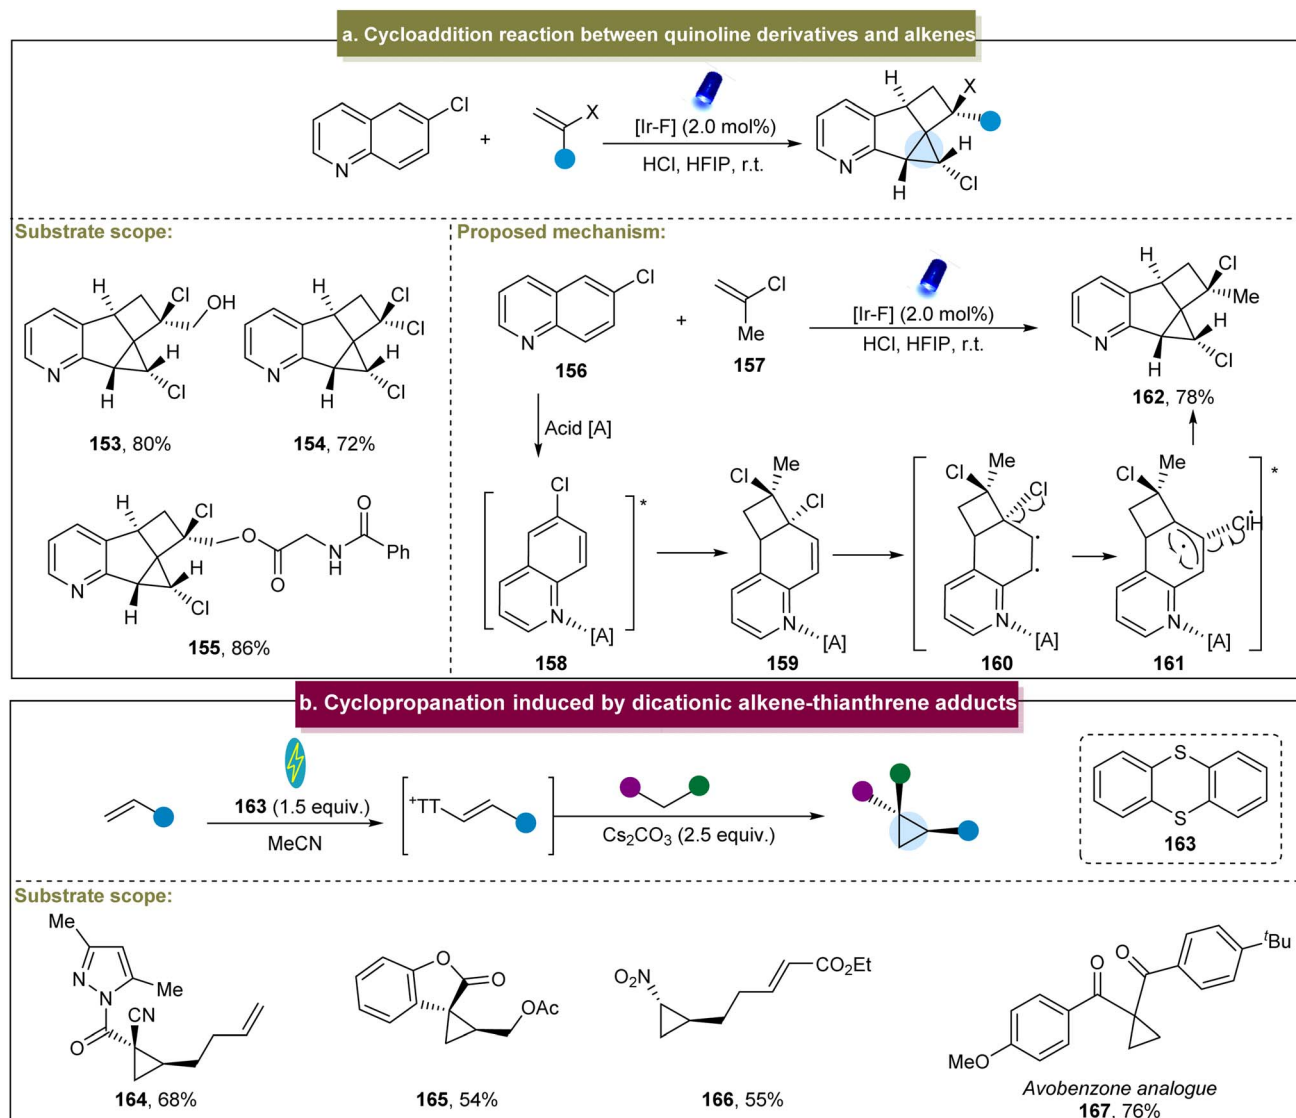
a. Cycloaddition reaction between quinoline derivatives and alkenes

Cl + X [Ir-F] (2.0 mol%) HCl, HFIP, r.t. N H X H H Cl

Substrate scope:

H Cl OH N H Cl H
153, 80%

H Cl Cl N H Cl H
154, 72%

H Cl O O N H Ph N H Cl H
155, 86%

Proposed mechanism:

Cl N 156 + Cl Me 157 [Ir-F] (2.0 mol%) HCl, HFIP, r.t. H Cl Me N H H Cl
162, 78%

Acid [A]

Cl N [A] *
158

Cl Me Cl N [A]
159

Cl Me Cl N [A]
160

Cl Me ClH N [A] *
161

b. Cyclopropanation induced by dicationic alkene-thianthrene adducts

163 (1.5 equiv.) MeCN $^+$TT Cs$_2$CO$_3$ (2.5 equiv.)

S S 163

Substrate scope:

Me N N Me O CN
164, 68%

O O OAc
165, 54%

O$_2$N CO$_2$Et
166, 55%

O O $^t$Bu MeO
Avobenzone analogue
167, 76%